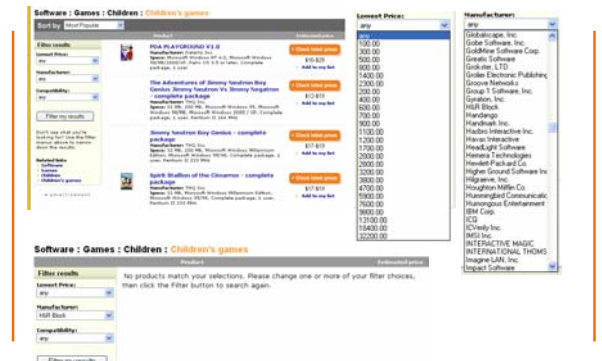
Software : Games : Children : Children's games

Sort by Most Popular

Filter results
Lowest Price:
any
Manufacturer:
any
Compatibility:
any
Filter my results

Don't see what you're looking for? Use the filter menus above to narrow down the results.

Related links
Software
Games
Children
Children's games

advertisement

| Product | Estimated price |
|---|---|
| PDA PLAYGROUND V3.0 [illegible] | Check latest prices $10-$29 Add to my list |
| The Adventures of Jimmy Neutron Boy Genius Jimmy Neutron Vs. Jimmy Negatron - complete package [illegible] | Check latest prices $10-$19 Add to my list |
| Jimmy Neutron Boy Genius - complete package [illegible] | Check latest prices $17-$19 Add to my list |
| Spirit Stallion of the Cimarron - complete package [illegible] | Check latest prices $17-$19 Add to my list |

Lowest Price:
any
any
100.00
300.00
500.00
900.00
1400.00
2300.00
200.00
400.00
500.00
700.00
900.00
1100.00
1200.00
1700.00
2000.00
2500.00
3200.00
4700.00
5900.00
7600.00
9800.00
13100.00
16400.00
32200.00

Manufacturer:
any
Globalscape, Inc.
Gobe Software, Inc.
GoldMine Software Corp.
Greatis Software
Grokster, LTD.
Groller Electronic Publishing
Groove Networks
Group 1 Software, Inc.
Gyration, Inc.
H&R Block
Handango
Handmark Inc.
Hasbro Interactive Inc.
Havas Interactive
HeadLight Software
Hemera Technologies
Hewlett-Packard Co.
Higher Ground Software Inc
Hilgraeve, Inc.
Houghton Mifflin Co.
Hummingbird Communicatio
Humongous Entertainment
IBM Corp.
ICQ
ICVerify Inc.
IMSI Inc.
INTERACTIVE MAGIC
INTERNATIONAL THOMS
Imagine LAN, Inc.
Impact Software

Software : Games : Children : Children's games

Filter results
Lowest Price:
any
Manufacturer:
H&R Block
Compatibility:
any
Filter my results

| Product | Estimated price |
|---|---|
| No products match your selections. Please change one or more of your filter choices, then click the Filter button to search again. | |